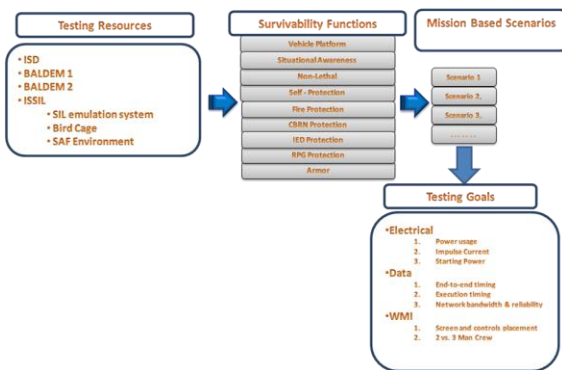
Testing Resources

• ISD
• BALDEM 1
• BALDEM 2
• ISSIL
• SIL emulation system
• Bird Cage
• SAF Environment

Survivability Functions

Vehicle Platform
Situational Awareness
Non-Lethal
Self - Protection
Fire Protection
CBRN Protection
IED Protection
RPG Protection
Armor

Mission Based Scenarios

Scenario 1
Scenario 2.
Scenario 3.
. . . . . . .

Testing Goals

•Electrical
1. Power usage
2. Impulse Current
3. Starting Power
•Data
1. End-to-end timing
2. Execution timing
3. Network bandwidth & reliability
•WMI
1. Screen and controls placement
2. 2 vs. 3 Man Crew